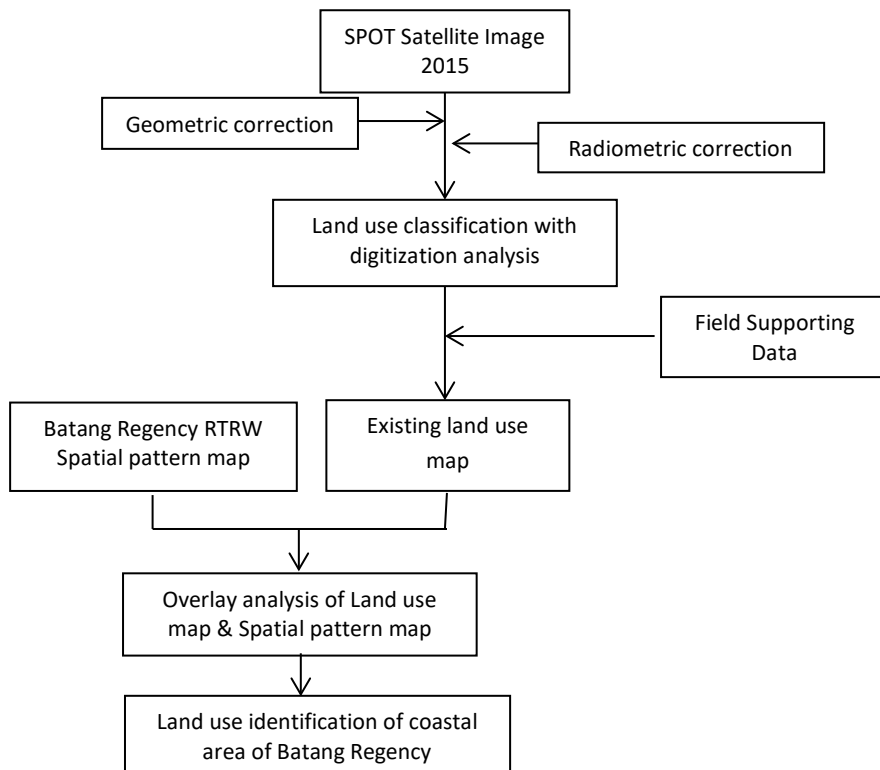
SPOT Satellite Image 2015

Geometric correction

Radiometric correction

Land use classification with digitization analysis

Field Supporting Data

Batang Regency RTRW Spatial pattern map

Existing land use map

Overlay analysis of Land use map & Spatial pattern map

Land use identification of coastal area of Batang Regency